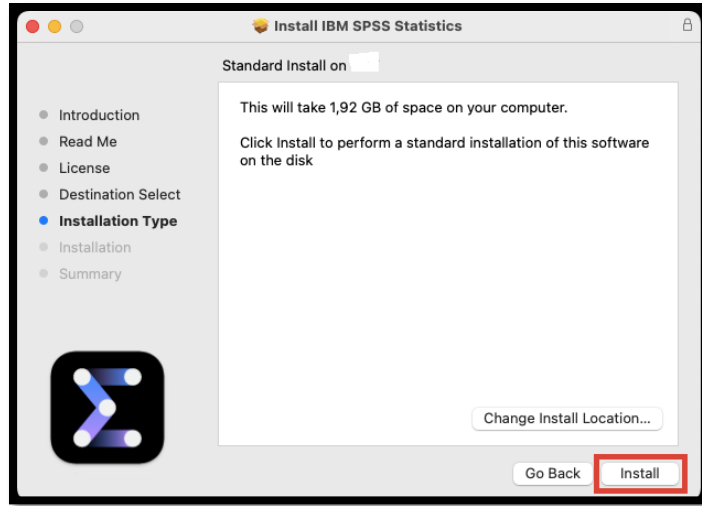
Install IBM SPSS Statistics

Standard Install on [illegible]

Introduction
Read Me
License
Destination Select
Installation Type
Installation
Summary

This will take 1,92 GB of space on your computer.

Click Install to perform a standard installation of this software on the disk

Change Install Location...

Go Back
Install